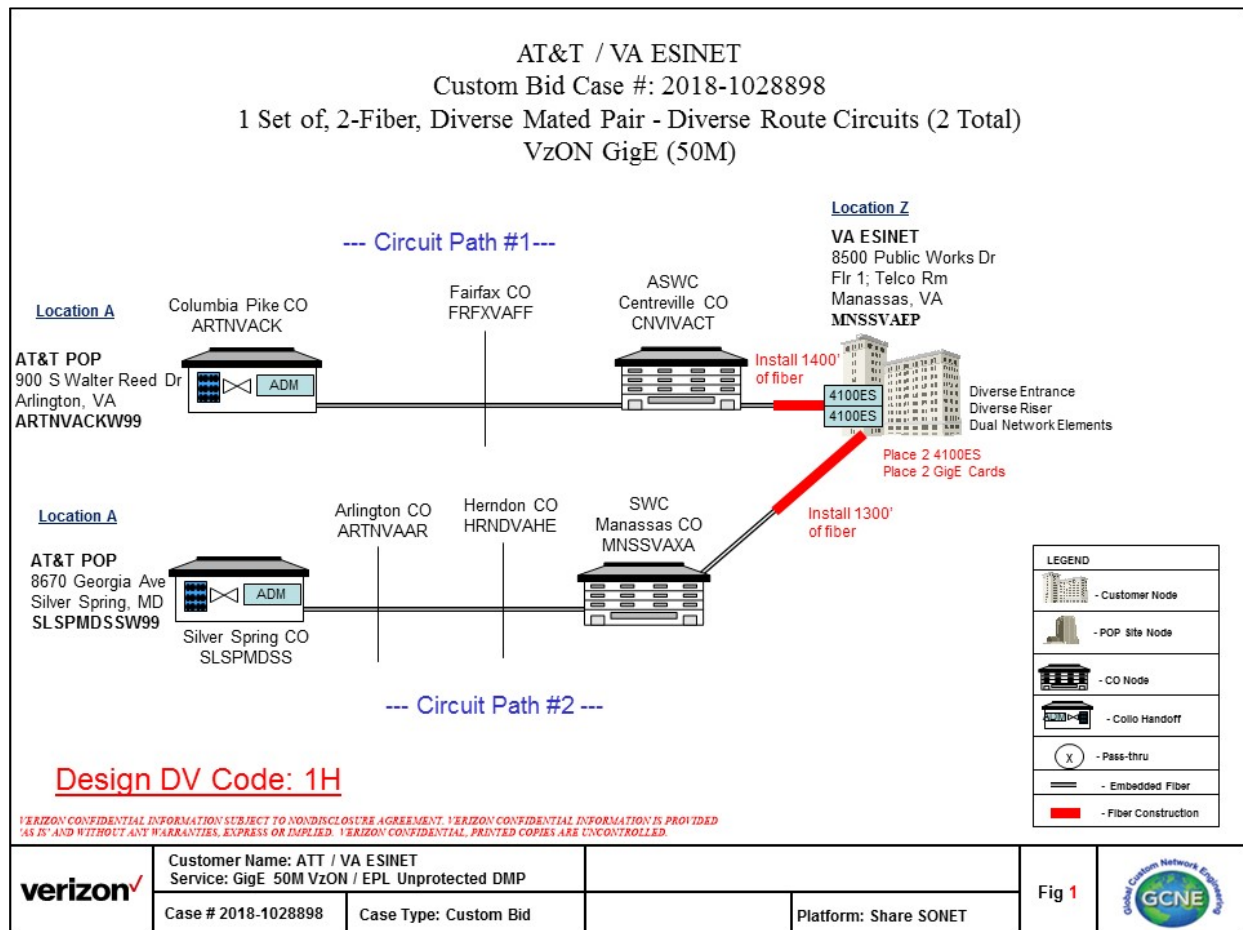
AT&T / VA ESINET
Custom Bid Case #: 2018-1028898
1 Set of, 2-Fiber, Diverse Mated Pair - Diverse Route Circuits (2 Total)
VzON GigE (50M)

--- Circuit Path #1---

Location A
AT&T POP
900 S Walter Reed Dr
Arlington, VA
ARTNVACKW99

Columbia Pike CO
ARTNVACK
ADM

Fairfax CO
FRFXVAFF

ASWC
Centreville CO
CNVIVACT

Install 1400' of fiber

Location Z
VA ESINET
8500 Public Works Dr
Flr 1; Telco Rm
Manassas, VA
MNSSVAEP

4100ES
4100ES

Diverse Entrance
Diverse Riser
Dual Network Elements

Place 2 4100ES
Place 2 GigE Cards

Install 1300' of fiber

Location A
AT&T POP
8670 Georgia Ave
Silver Spring, MD
SLSPMDSSW99

ADM
Silver Spring CO
SLSPMDSS

Arlington CO
ARTNVAAR

Herndon CO
HRNDVAHE

SWC
Manassas CO
MNSSVAXA

--- Circuit Path #2 ---

LEGEND
- Customer Node
- POP Site Node
- CO Node
ADM - Collo Handoff
X - Pass-thru
- Embedded Fiber
- Fiber Construction

Design DV Code: 1H

VERIZON CONFIDENTIAL INFORMATION SUBJECT TO NONDISCLOSURE AGREEMENT. VERIZON CONFIDENTIAL INFORMATION IS PROVIDED 'AS IS' AND WITHOUT ANY WARRANTIES, EXPRESS OR IMPLIED. VERIZON CONFIDENTIAL, PRINTED COPIES ARE UNCONTROLLED.

| verizon | Customer Name: ATT / VA ESINET Service: GigE 50M VzON / EPL Unprotected DMP | | | Fig 1 | Global Custom Network Engineering GCNE |
|---|---|---|---|---|---|
| | Case # 2018-1028898 | Case Type: Custom Bid | Platform: Share SONET | | |